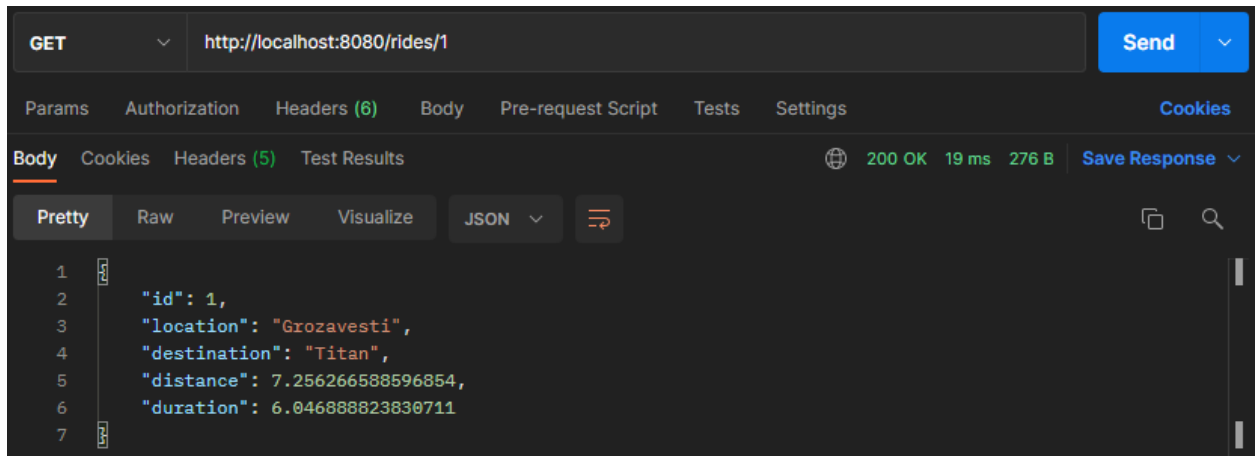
GET http://localhost:8080/rides/1 Send

Params Authorization Headers (6) Body Pre-request Script Tests Settings Cookies

Body Cookies Headers (5) Test Results 200 OK 19 ms 276 B Save Response

Pretty Raw Preview Visualize JSON

1 {
2 "id": 1,
3 "location": "Grozavesti",
4 "destination": "Titan",
5 "distance": 7.256266588596854,
6 "duration": 6.046888823830711
7 }